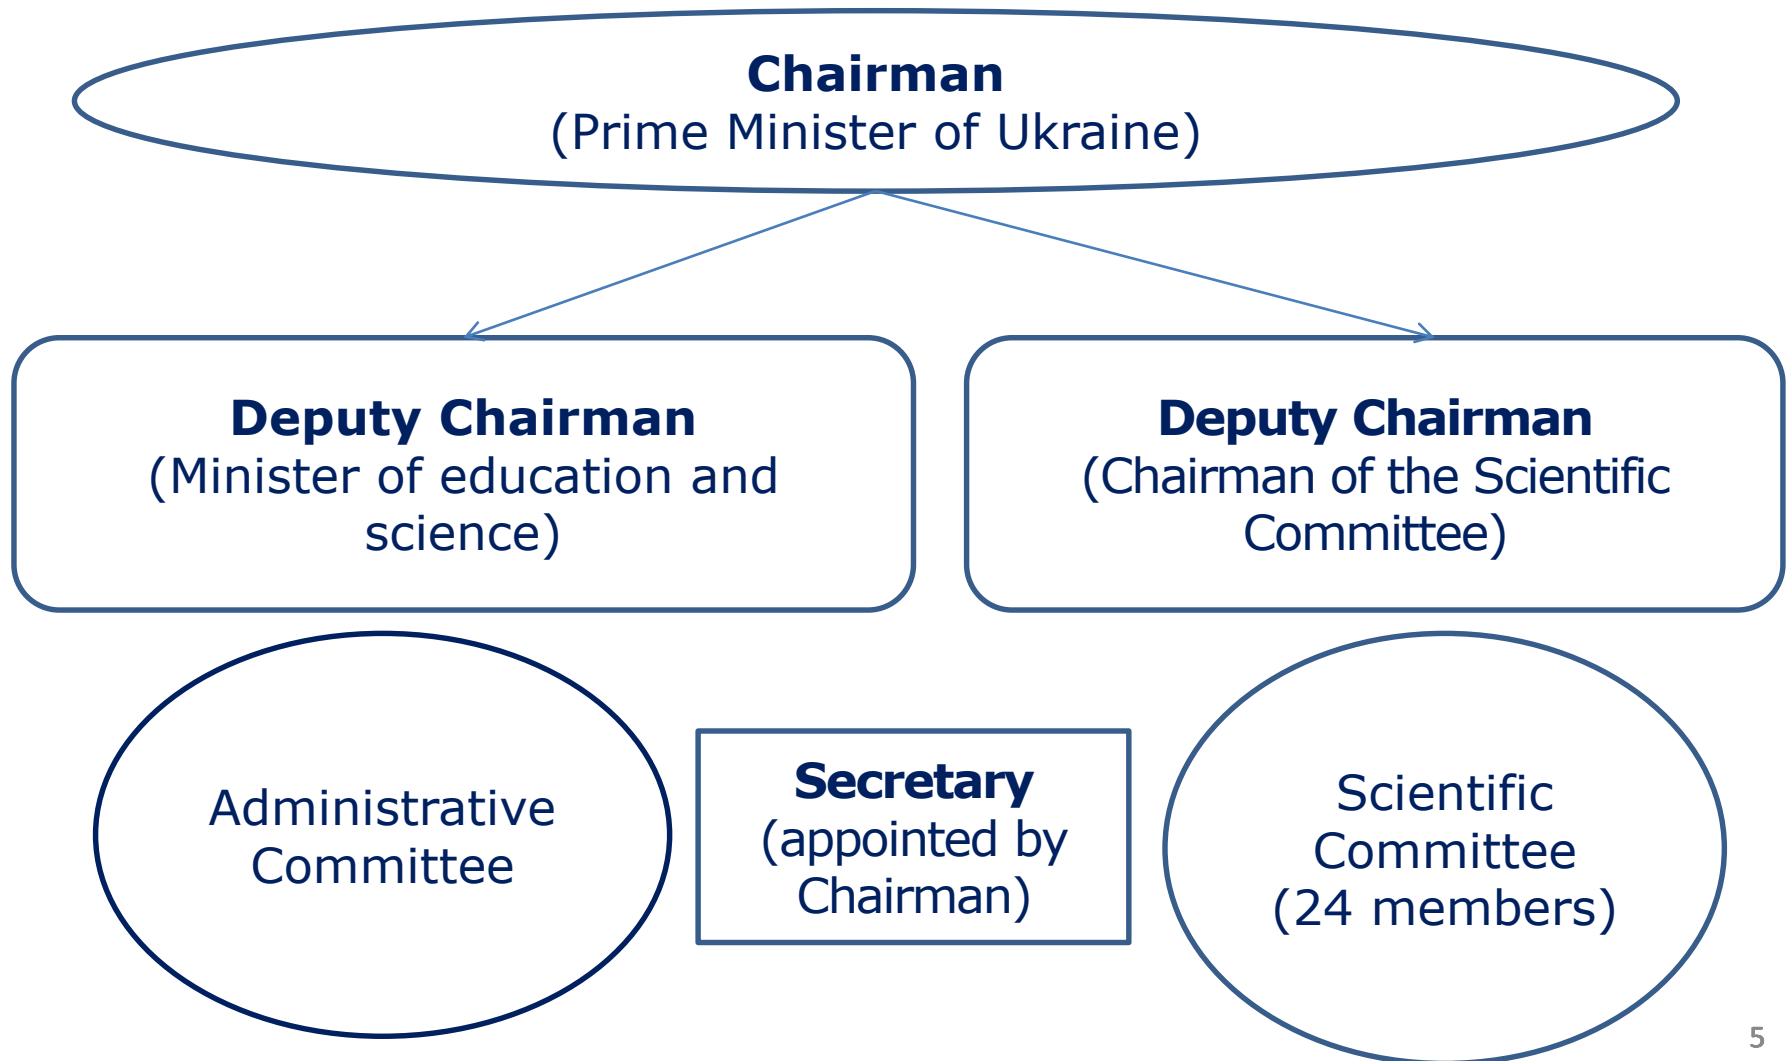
Chairman
(Prime Minister of Ukraine)

Deputy Chairman
(Minister of education and science)

Deputy Chairman
(Chairman of the Scientific Committee)

Administrative Committee

Secretary
(appointed by Chairman)

Scientific Committee
(24 members)

5